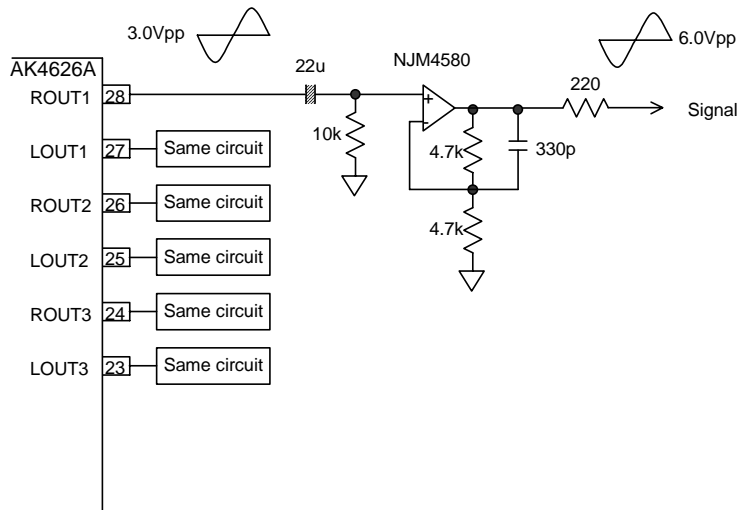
3.0Vpp

AK4626A

ROUT1 28

22u

NJM4580

6.0Vpp

220

Signal

10k

+

−

4.7k

330p

4.7k

LOUT1 27 Same circuit

ROUT2 26 Same circuit

LOUT2 25 Same circuit

ROUT3 24 Same circuit

LOUT3 23 Same circuit